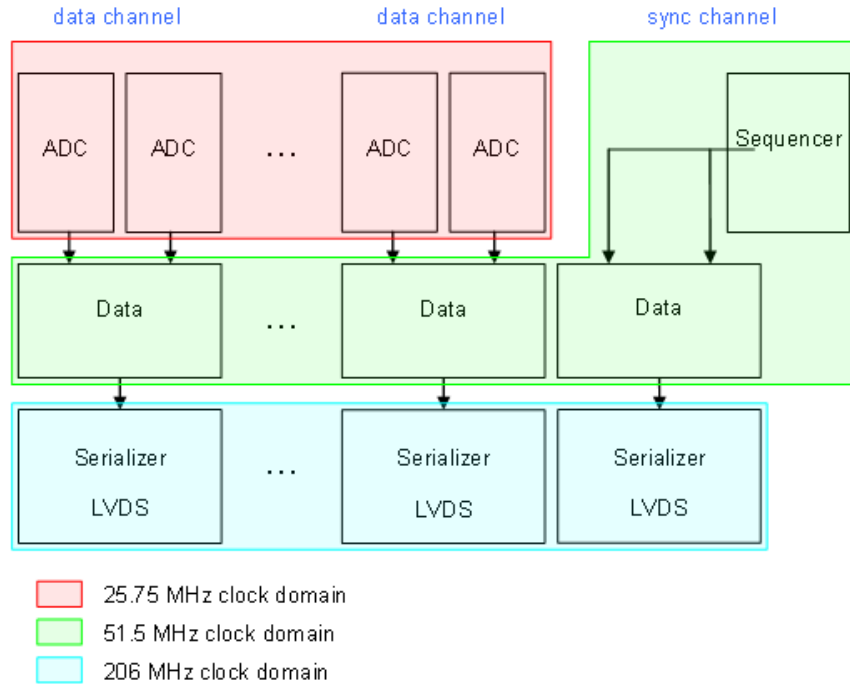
data channel

data channel

sync channel

ADC

ADC

...

ADC

ADC

Sequencer

Data

...

Data

Data

Serializer

LVDS

...

Serializer

LVDS

Serializer

LVDS

25.75 MHz clock domain

51.5 MHz clock domain

206 MHz clock domain